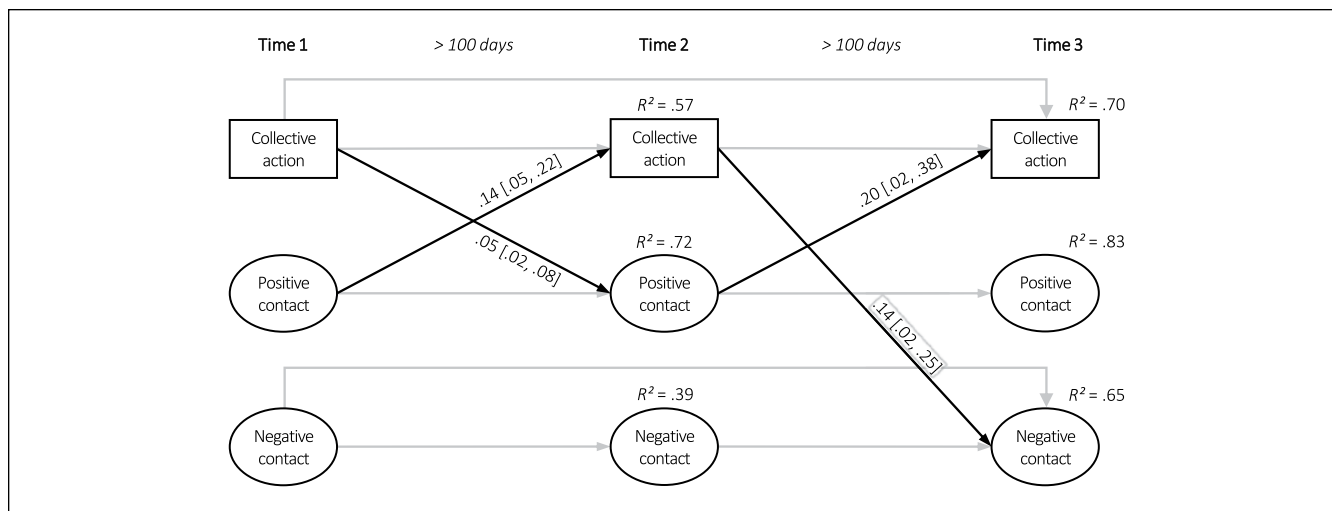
Time 1

> 100 days

Time 2

> 100 days

Time 3

$R^2$ = .57

$R^2$ = .70

Collective action

Collective action

Collective action

.14 [.05, .22]

.20 [.02, .38]

.05 [.02, .08]

$R^2$ = .72

$R^2$ = .83

Positive contact

Positive contact

Positive contact

.14 [.02, .25]

$R^2$ = .39

$R^2$ = .65

Negative contact

Negative contact

Negative contact